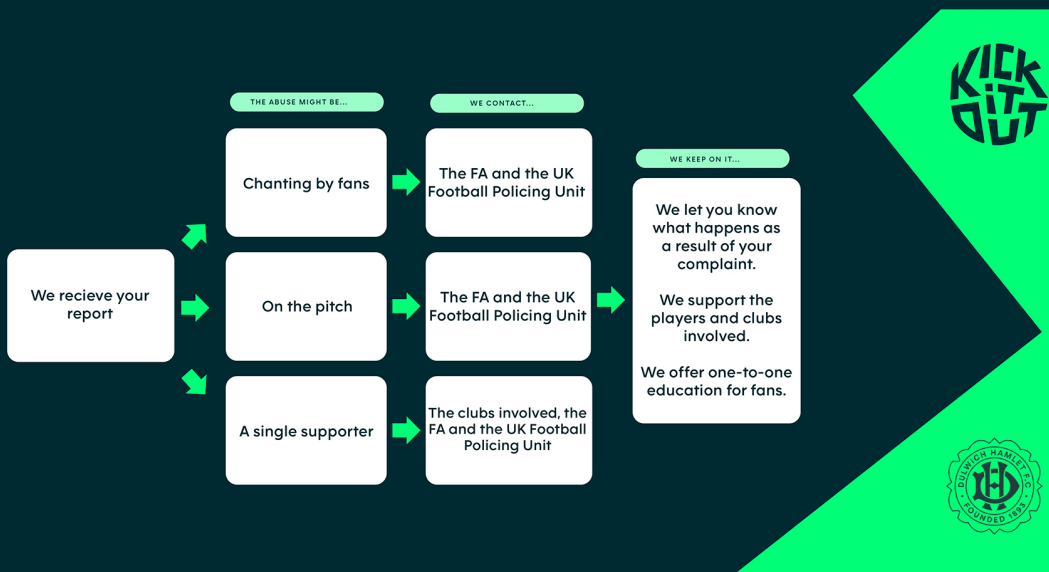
KICK IT OUT

THE ABUSE MIGHT BE...

WE CONTACT...

WE KEEP ON IT...

We recieve your report

Chanting by fans

The FA and the UK Football Policing Unit

On the pitch

The FA and the UK Football Policing Unit

A single supporter

The clubs involved, the FA and the UK Football Policing Unit

We let you know what happens as a result of your complaint.

We support the players and clubs involved.

We offer one-to-one education for fans.

DULWICH HAMLET F.C. FOUNDED 1893 DH